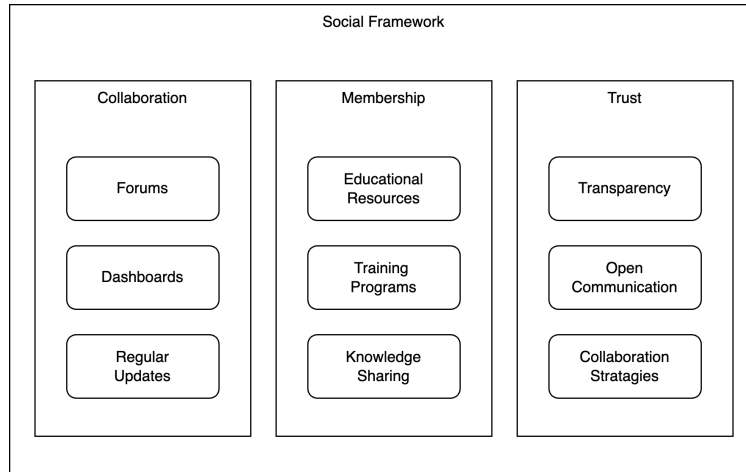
Social Framework

Collaboration

Forums

Dashboards

Regular Updates

Membership

Educational Resources

Training Programs

Knowledge Sharing

Trust

Transparency

Open Communication

Collaboration Stratagies